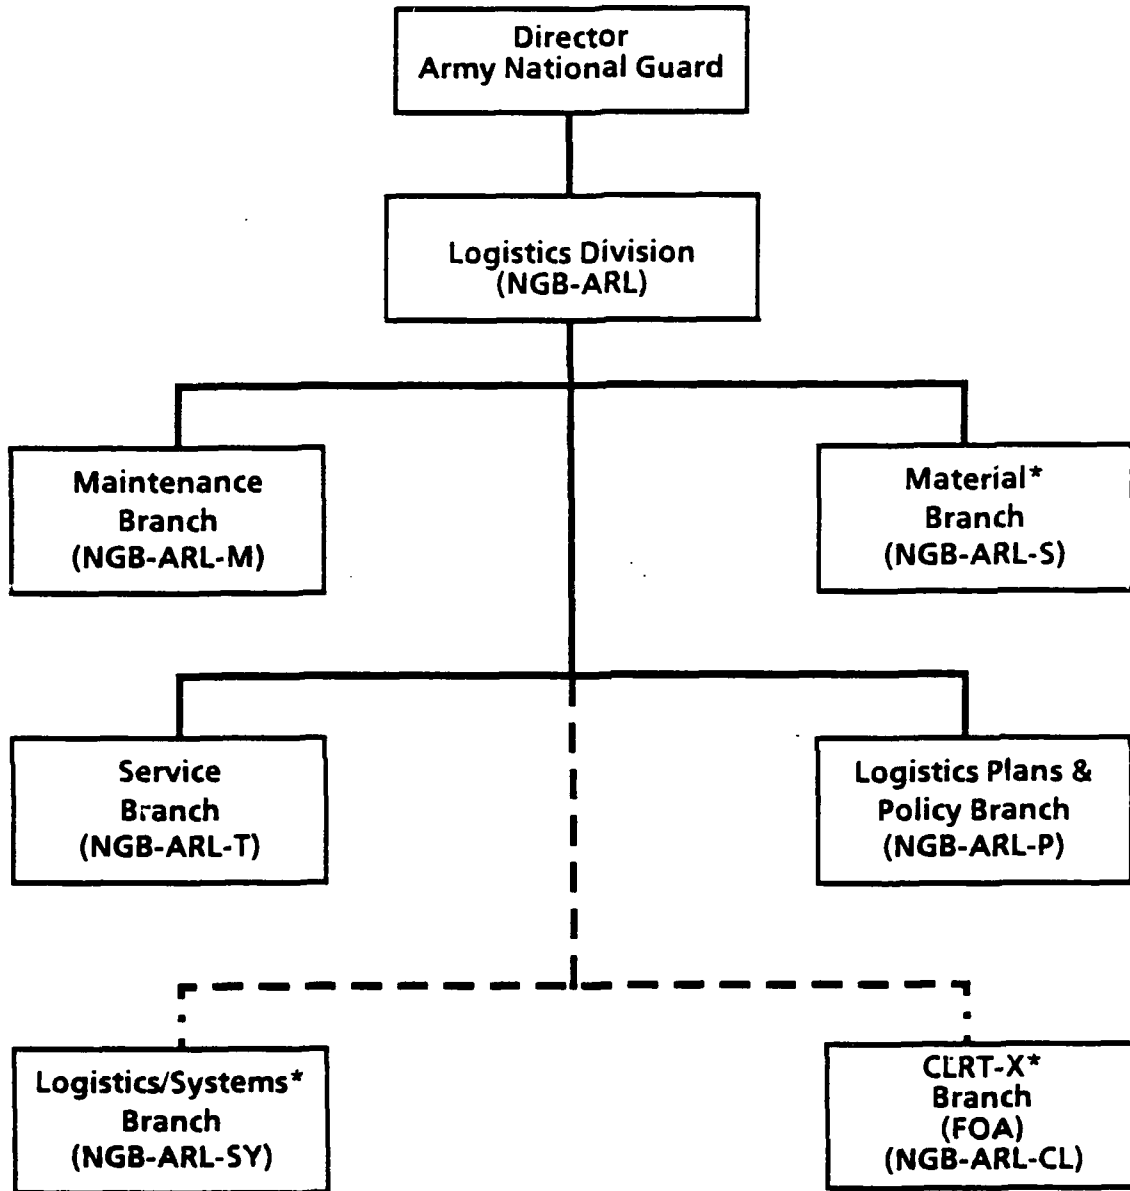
Director
Army National Guard

Logistics Division
(NGB-ARL)

Maintenance
Branch
(NGB-ARL-M)

Material*
Branch
(NGB-ARL-S)

Service
Branch
(NGB-ARL-T)

Logistics Plans &
Policy Branch
(NGB-ARL-P)

Logistics/Systems*
Branch
(NGB-ARL-SY)

CLRT-X*
Branch
(FOA)
(NGB-ARL-CL)